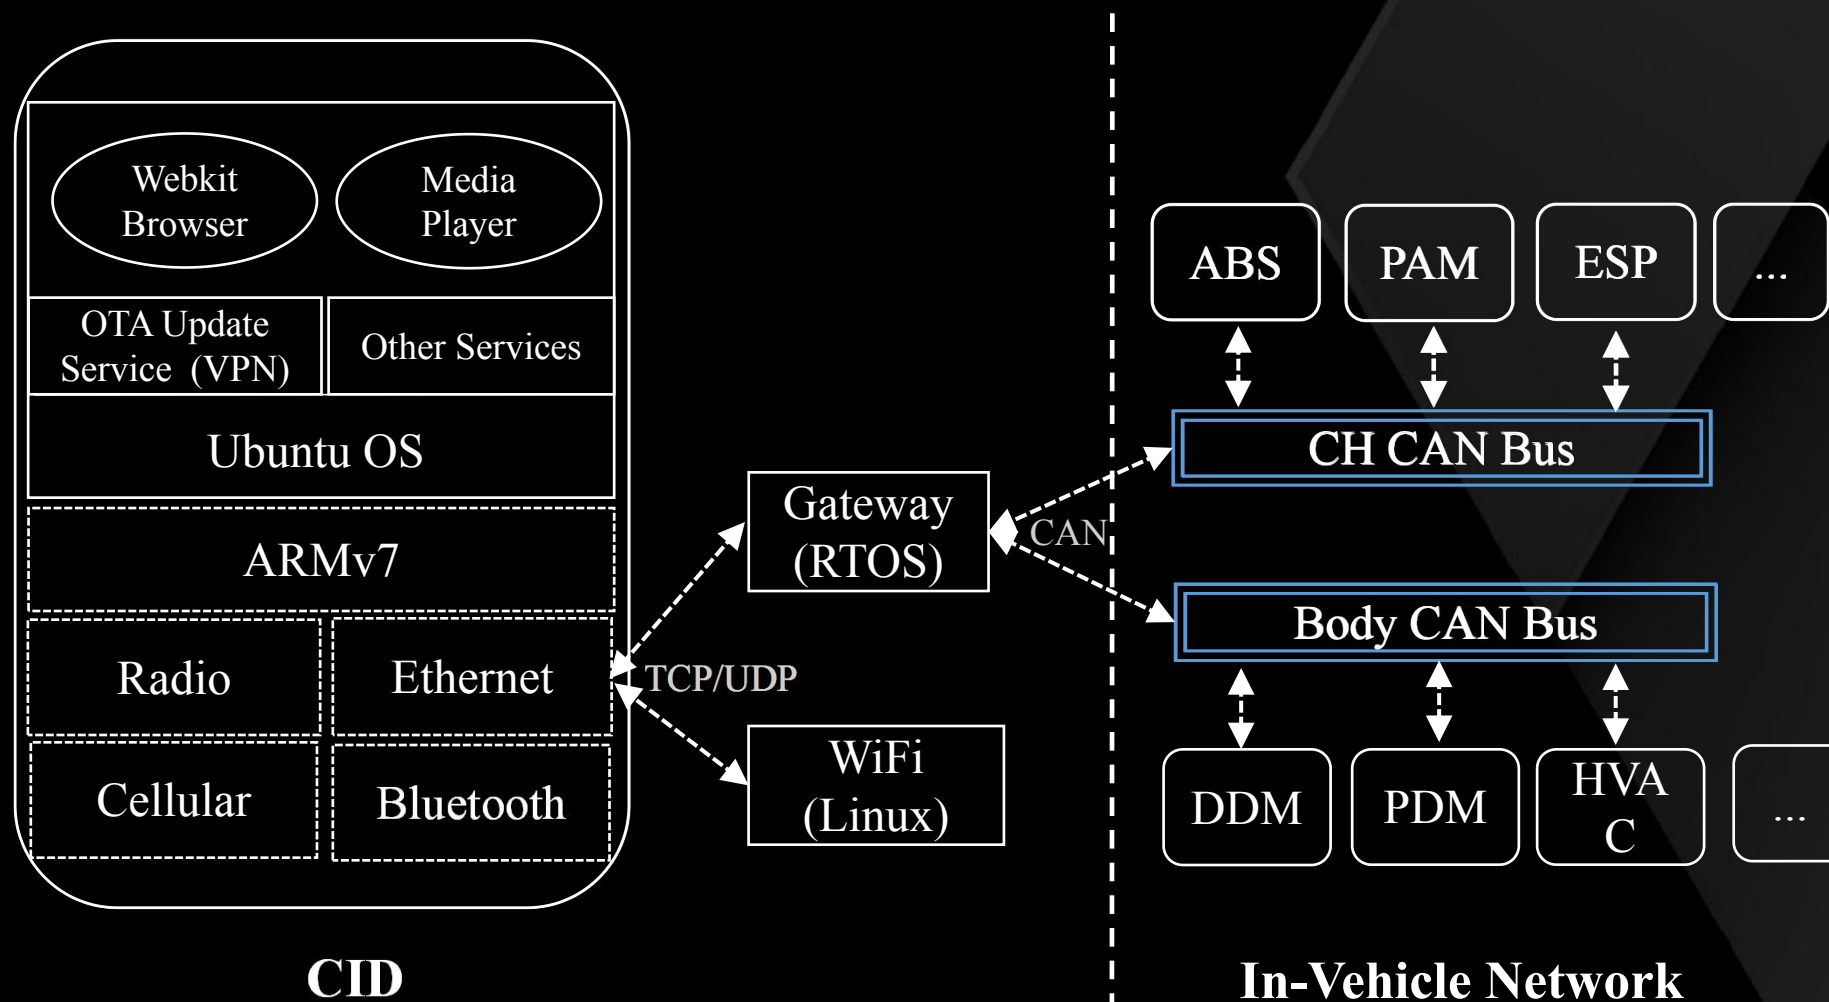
Webkit Browser

Media Player

OTA Update Service (VPN)

Other Services

Ubuntu OS

ARMv7

Radio

Ethernet

Cellular

Bluetooth

TCP/UDP

Gateway (RTOS)

WiFi (Linux)

CAN

ABS

PAM

ESP

...

CH CAN Bus

Body CAN Bus

DDM

PDM

HVA C

...

CID

In-Vehicle Network